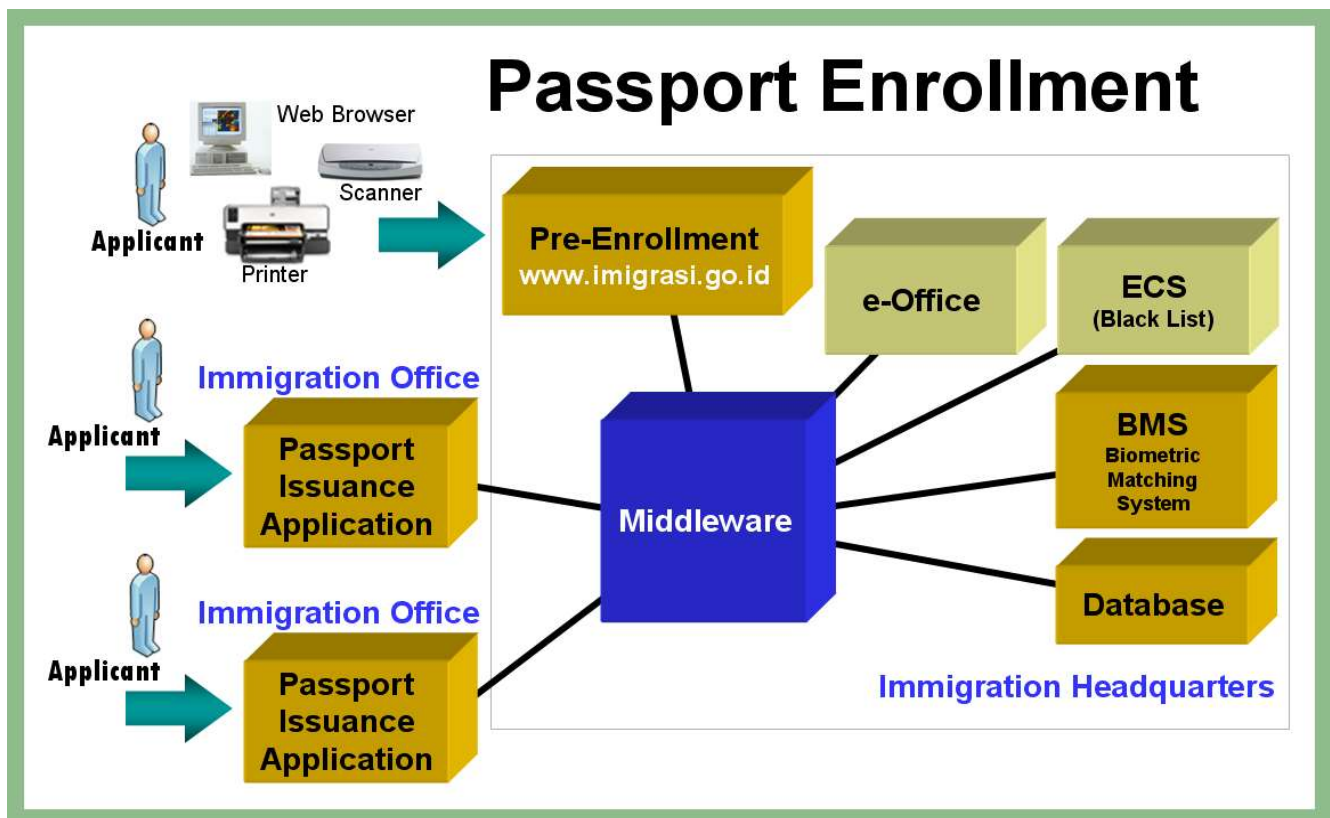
Passport Enrollment

Web Browser

Scanner

Applicant

Printer

Pre-Enrollment
www.imigrasi.go.id

e-Office

ECS
(Black List)

Immigration Office

Applicant

Passport Issuance Application

Middleware

BMS
Biometric Matching System

Immigration Office

Applicant

Passport Issuance Application

Database

Immigration Headquarters